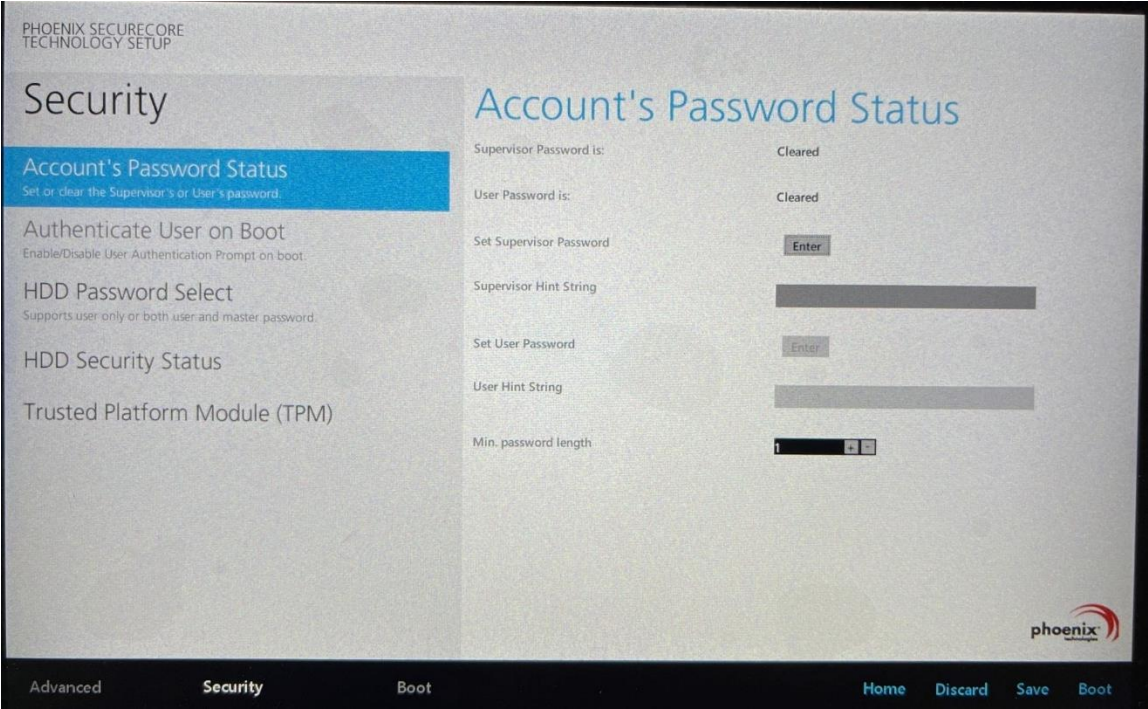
PHOENIX SECURECORE
TECHNOLOGY SETUP

Security

Account's Password Status
Set or clear the Supervisor's or User's password.

Authenticate User on Boot
Enable/Disable User Authentication Prompt on boot.

HDD Password Select
Supports user only or both user and master password.

HDD Security Status

Trusted Platform Module (TPM)

Account's Password Status

Supervisor Password is: Cleared

User Password is: Cleared

Set Supervisor Password Enter

Supervisor Hint String

Set User Password Enter

User Hint String

Min. password length 1 + -

phoenix

Advanced Security Boot

Home Discard Save Boot